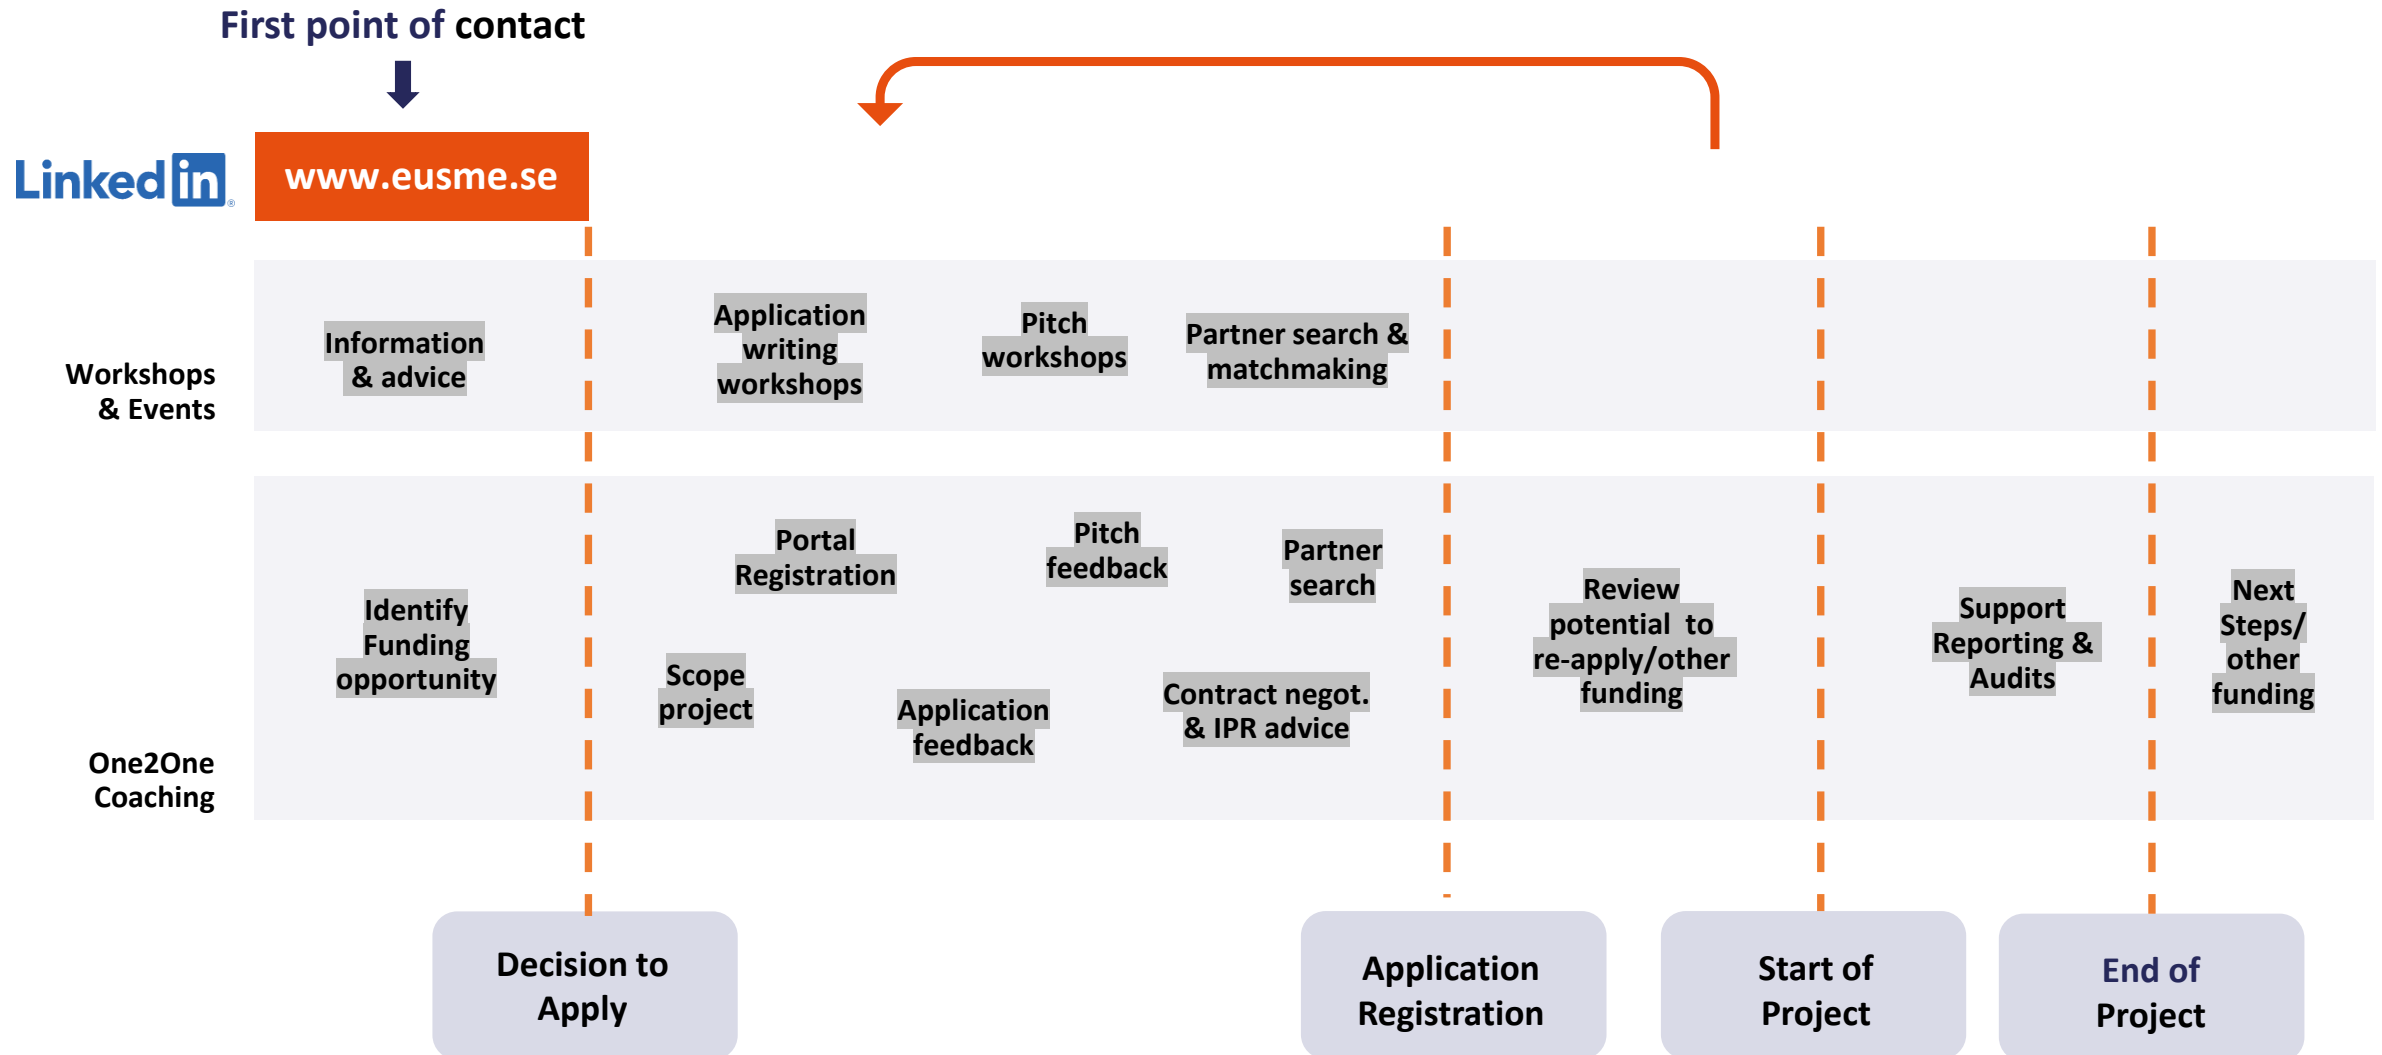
First point of contact

LinkedIn

www.eusme.se

Workshops & Events

Information & advice

Application writing workshops

Pitch workshops

Partner search & matchmaking

One2One Coaching

Identify Funding opportunity

Portal Registration

Scope project

Application feedback

Pitch feedback

Partner search

Contract negot. & IPR advice

Review potential to re-apply/other funding

Support Reporting & Audits

Next Steps/ other funding

Decision to Apply

Application Registration

Start of Project

End of Project